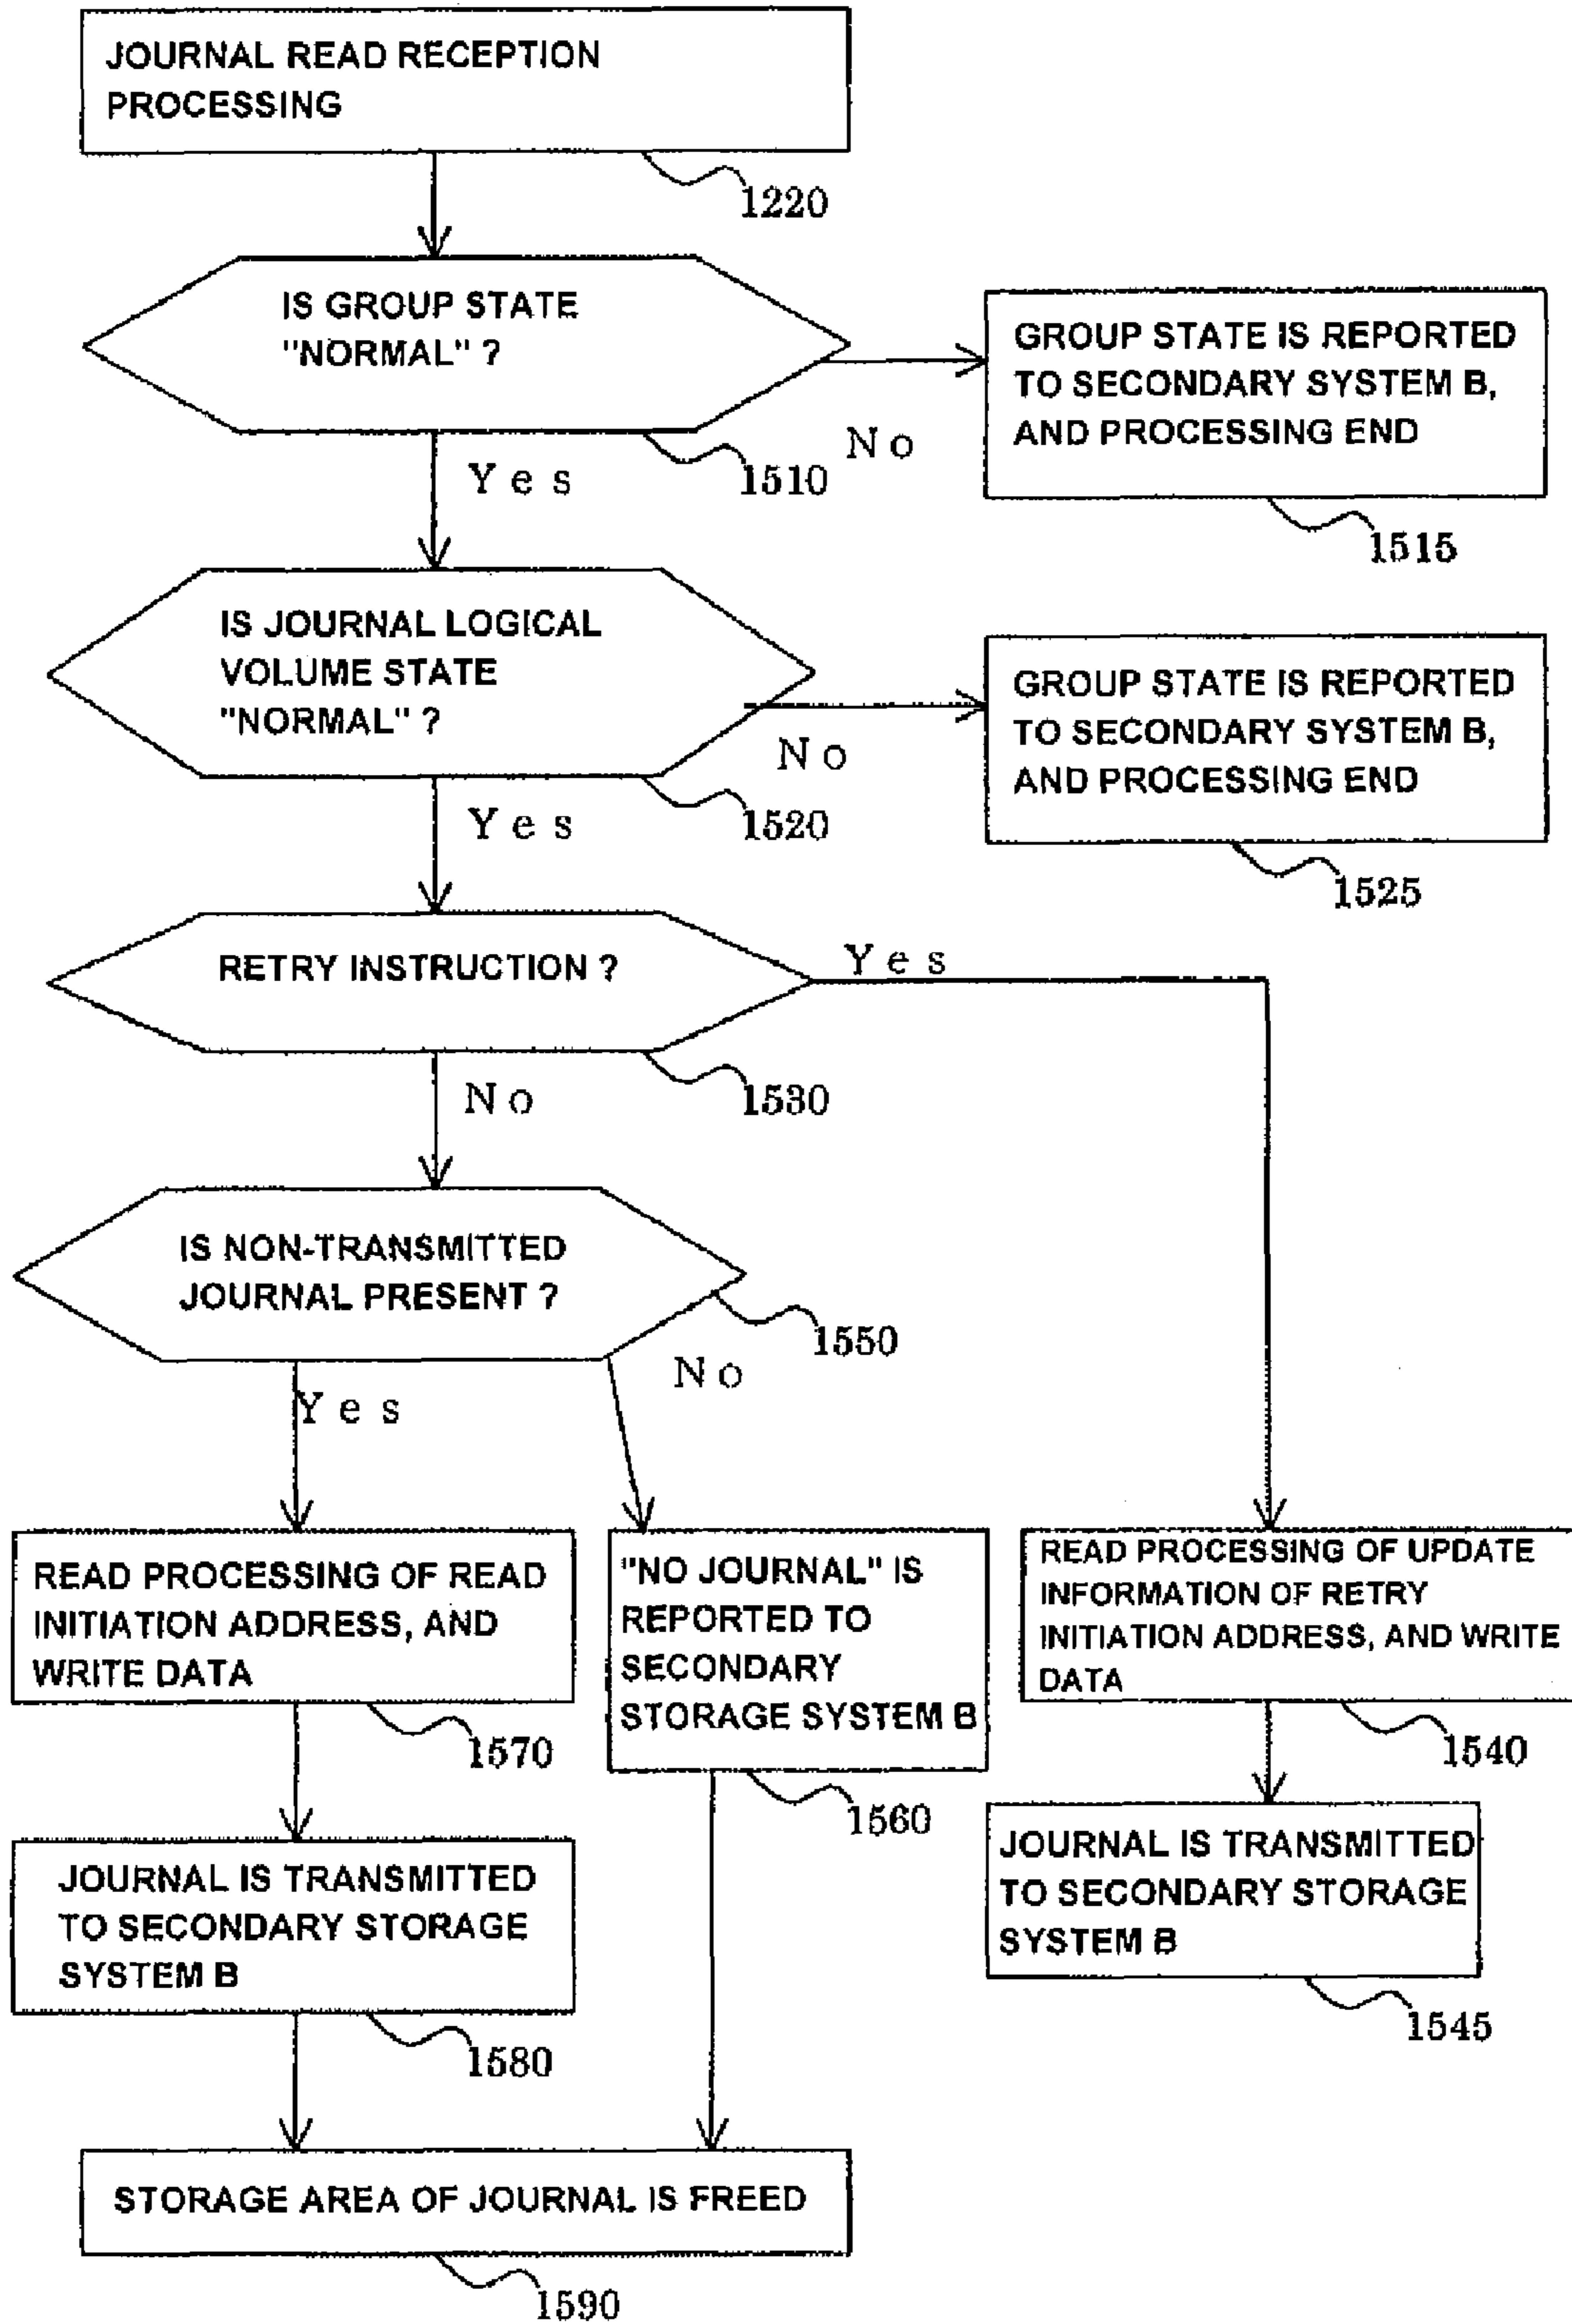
JOURNAL READ RECEPTION PROCESSING

1220

IS GROUP STATE "NORMAL" ?

1510

Yes

No

GROUP STATE IS REPORTED TO SECONDARY SYSTEM B, AND PROCESSING END

1515

IS JOURNAL LOGICAL VOLUME STATE "NORMAL" ?

1520

Yes

No

GROUP STATE IS REPORTED TO SECONDARY SYSTEM B, AND PROCESSING END

1525

RETRY INSTRUCTION ?

Yes

1530

No

IS NON-TRANSMITTED JOURNAL PRESENT ?

1550

Yes

No

READ PROCESSING OF READ INITIATION ADDRESS, AND WRITE DATA

1570

"NO JOURNAL" IS REPORTED TO SECONDARY STORAGE SYSTEM B

1560

READ PROCESSING OF UPDATE INFORMATION OF RETRY INITIATION ADDRESS, AND WRITE DATA

1540

JOURNAL IS TRANSMITTED TO SECONDARY STORAGE SYSTEM B

1580

JOURNAL IS TRANSMITTED TO SECONDARY STORAGE SYSTEM B

1545

STORAGE AREA OF JOURNAL IS FREED

1590